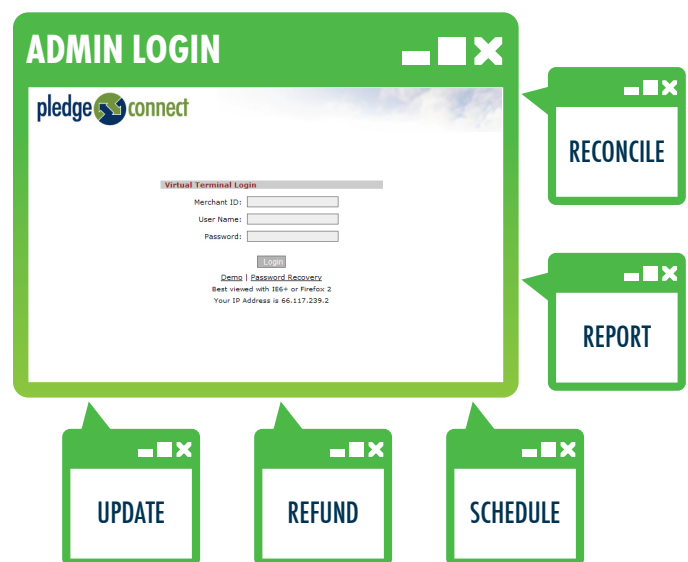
ADMIN LOGIN

pledge connect

Virtual Terminal Login

Merchant ID:

User Name:

Password:

Login

Demo | Password Recovery

Best viewed with IE6+ or Firefox 2

Your IP Address is 66.117.239.2

RECONCILE

REPORT

UPDATE

REFUND

SCHEDULE